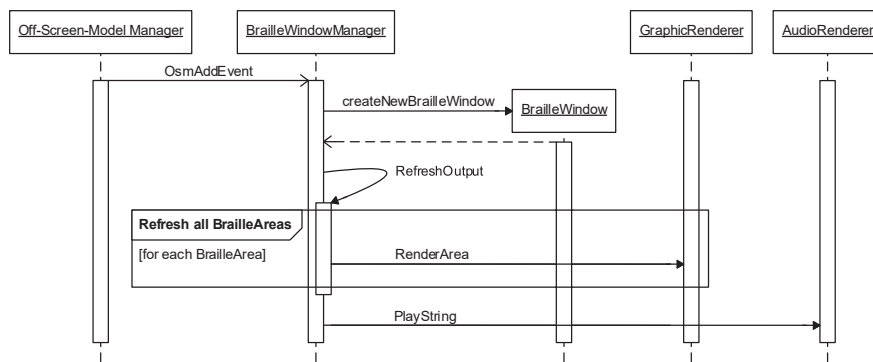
Off-Screen-Model Manager

BrailleWindowManager

GraphicRenderer

AudioRenderer

OsmAddEvent

createNewBrailleWindow

BrailleWindow

RefreshOutput

Refresh all BrailleAreas

[for each BrailleArea]

RenderArea

PlayString